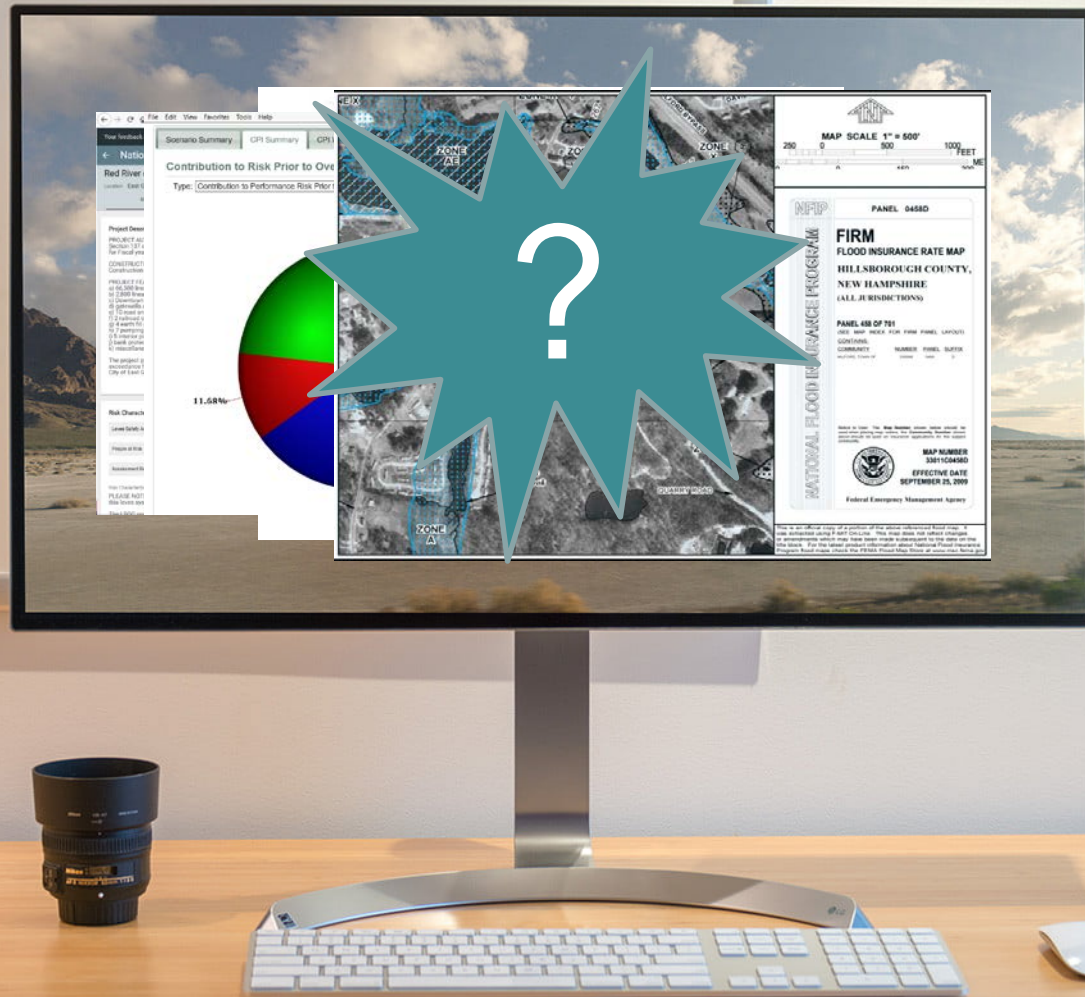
Your feedback

← Natio

Red River

Location East

File Edit View Favorites Tools Help

Scenario Summary | CPI Summary | CPI

Contribution to Risk Prior to Ove

Type: Contribution to Performance Risk Prior

Project Desc

Risk Characte

11.58%

ZONE AE

ZONE

ZONE

ZONE A

QUARRY ROAD

?

MAP SCALE 1" = 500'

250 0 500 1000 FEET

NFIP

PANEL 0458D

FIRM
FLOOD INSURANCE RATE MAP
HILLSBOROUGH COUNTY, NEW HAMPSHIRE
(ALL JURISDICTIONS)

PANEL 458 OF 701
(SEE MAP INDEX FOR FIRM PANEL LAYOUT)
CONTAINS:
COMMUNITY NUMBER PANEL SUFFIX

NATIONAL FLOOD INSURANCE PROGRAM

MAP NUMBER
33011C0458D

EFFECTIVE DATE
SEPTEMBER 25, 2009

Federal Emergency Management Agency